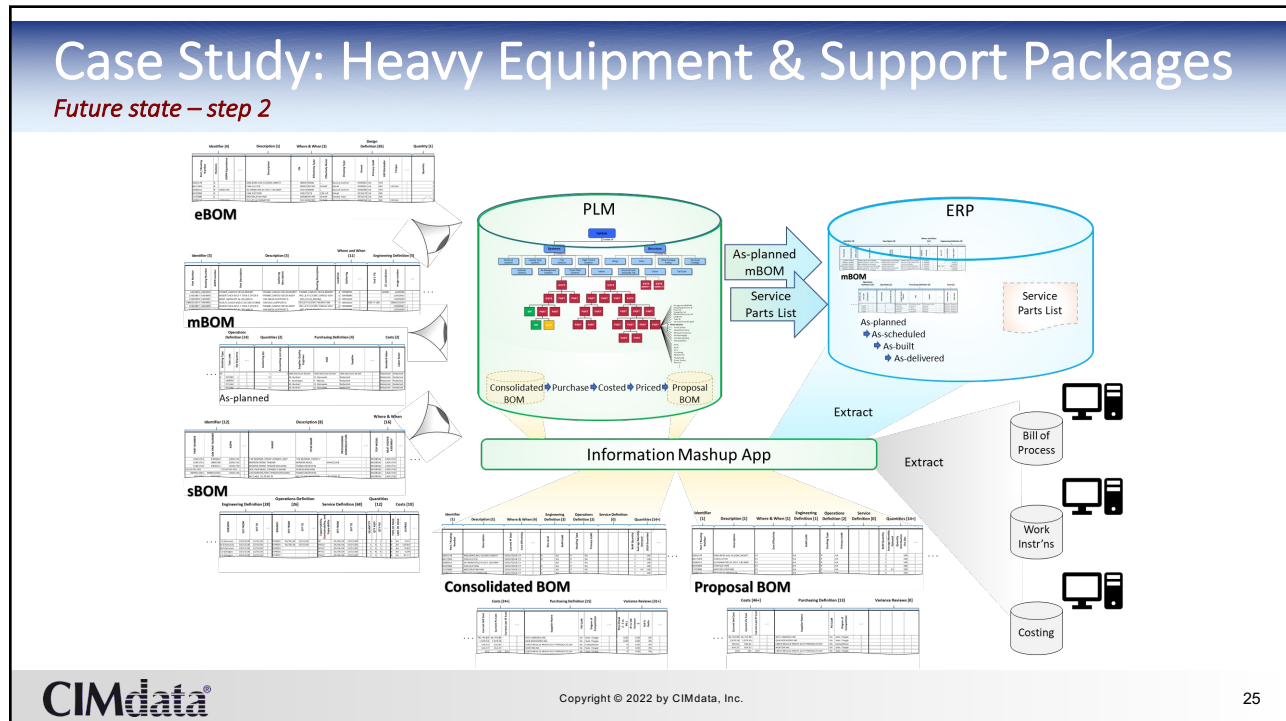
Case Study: Heavy Equipment & Support Packages

Future state – step 2

eBOM

mBOM

As-planned

sBOM

PLM

Consolidated BOM → Purchase → Costed → Priced → Proposal BOM

As-planned mBOM

Service Parts List

ERP

mBOM

Service Parts List

As-planned
As-scheduled
As-built
As-delivered

Extract

Extract

Information Mashup App

Bill of Process

Work Instr'ns

Costing

Consolidated BOM

Proposal BOM

CIMdata®

Copyright © 2022 by CIMdata, Inc.

25